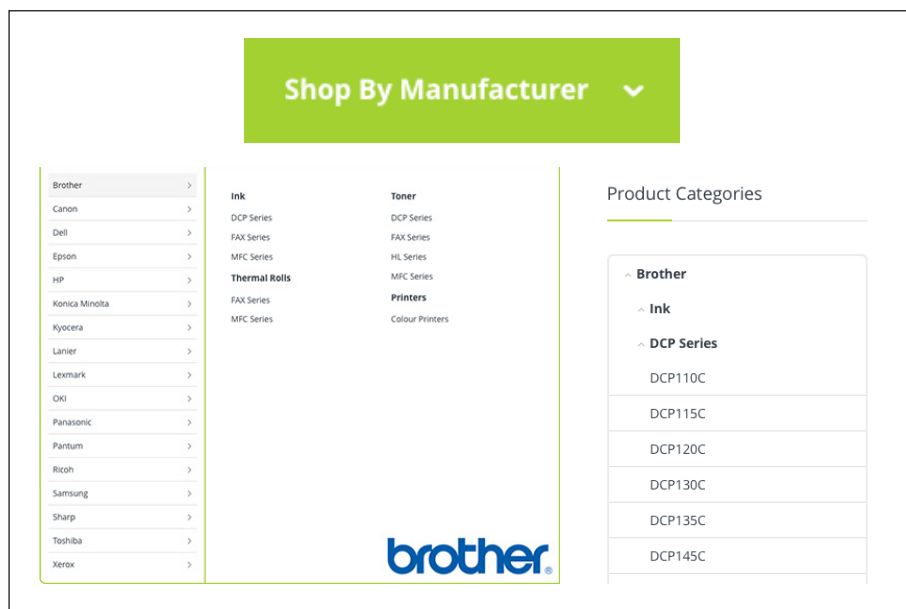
Shop By Manufacturer

Brother
Canon
Dell
Epson
HP
Konica Minolta
Kyocera
Lanier
Lexmark
OKI
Panasonic
Pantum
Ricoh
Samsung
Sharp
Toshiba
Xerox

Ink
DCP Series
FAX Series
MFC Series
Thermal Rolls
FAX Series
MFC Series

Toner
DCP Series
FAX Series
HL Series
MFC Series
Printers
Colour Printers

brother®

Product Categories

Brother
Ink
DCP Series
DCP110C
DCP115C
DCP120C
DCP130C
DCP135C
DCP145C